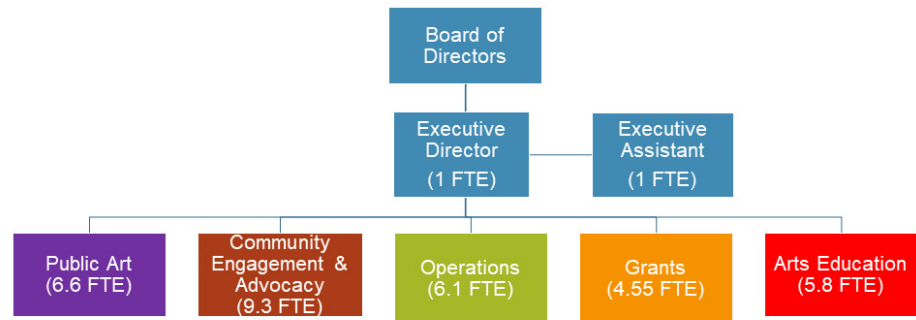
Board of Directors

Executive Director
(1 FTE)

Executive Assistant
(1 FTE)

Public Art
(6.6 FTE)

Community Engagement & Advocacy
(9.3 FTE)

Operations
(6.1 FTE)

Grants
(4.55 FTE)

Arts Education
(5.8 FTE)